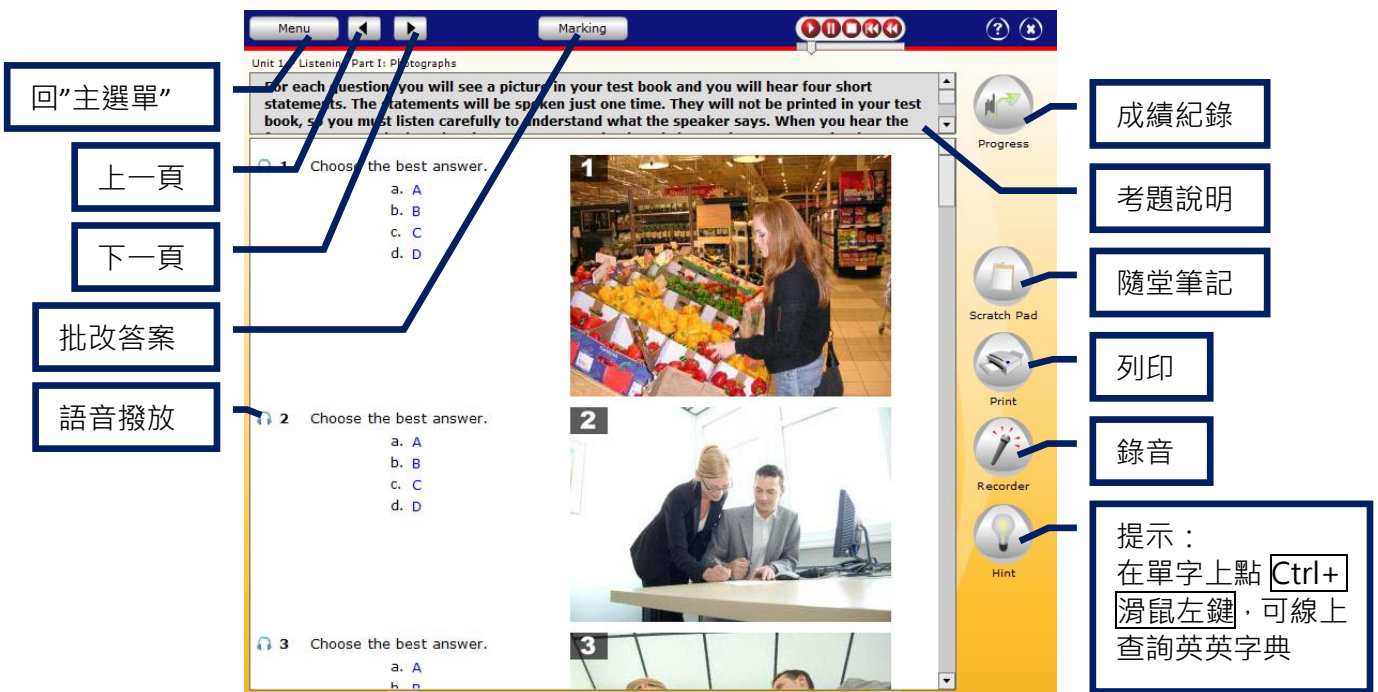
Menu

Marking

Unit 1 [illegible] Listening Part I: Photographs

For each question you will see a picture in your test book and you will hear four short statements. The statements will be spoken just one time. They will not be printed in your test book, so you must listen carefully to understand what the speaker says. When you hear the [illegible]

回"主選單"

上一頁

下一頁

批改答案

語音撥放

1 Choose the best answer.
a. A
b. B
c. C
d. D

1

2 Choose the best answer.
a. A
b. B
c. C
d. D

2

3 Choose the best answer.
a. A
b. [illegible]

3

Progress

成績紀錄

考題說明

Scratch Pad

隨堂筆記

Print

列印

Recorder

錄音

Hint

提示：
在單字上點 Ctrl+ 滑鼠左鍵，可線上查詢英英字典